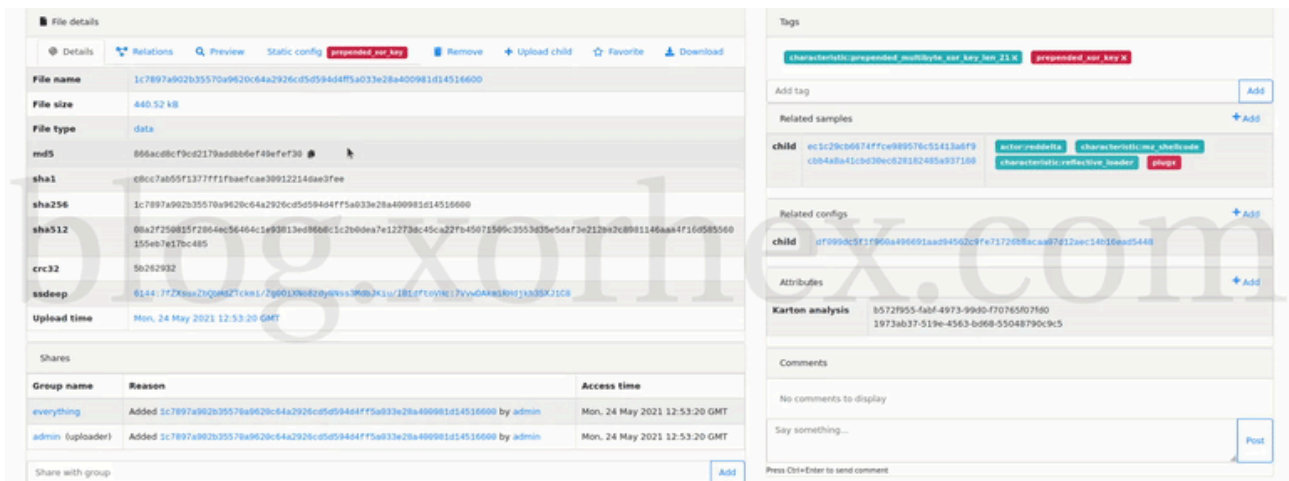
File details

Details | Relations | Preview | Static config prepended_xor_key | Remove | Upload child | Favorite | Download

| | |
|---|---|
| File name | 1c7897a902b35570a9620c64a2926cd5d594d4ff5a033e28a400981d14516600 |
| File size | 440.52 kB |
| File type | data |
| md5 | 866acd8cf9cd2179addbb6ef49efef30 |
| sha1 | c8cc7ab55f1377ff1fbaefcae30912214dae3fee |
| sha256 | 1c7897a902b35570a9620c64a2926cd5d594d4ff5a033e28a400981d14516600 |
| sha512 | 08a2f250815f2864ec56464c1e93813ed86b8c1c2b0dea7e12273dc45ca22fb45071509c3553d35e5daf3e212ba2c8981146aaa4f16d585560155eb7e17bc485 |
| crc32 | 5b262932 |
| ssdeep | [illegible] |
| Upload time | Mon, 24 May 2021 12:53:20 GMT |

Shares

| Group name | Reason | Access time |
|---|---|---|
| everything | Added 1c7897a902b35570a9620c64a2926cd5d594d4ff5a033e28a400981d14516600 by admin | Mon, 24 May 2021 12:53:20 GMT |
| admin (uploader) | Added 1c7897a902b35570a9620c64a2926cd5d594d4ff5a033e28a400981d14516600 by admin | Mon, 24 May 2021 12:53:20 GMT |

Share with group
Add

Tags

characteristic:prepended_multibyte_xor_key_len_21 x prepended_xor_key x

Add tag
Add

Related samples
Add

child ec1c29cb6674ffce989576c51413a6f9cb64a8a41cbd30ec628182485a937180 actor:reddelta characteristic:mz_shellcode characteristic:reflective_loader plugx

Related configs
Add

child df099dc5f1f900a496691aad94562c9fe71726b8acaa97d12aec14b16ead5448

Attributes
Add

Karton analysis b572f955-fabf-4973-99d0-f70765f07fd0
1973ab37-519e-4563-bd68-55048790c9c5

Comments

No comments to display

Say something...
Post
Press Ctrl+Enter to send comment

blog.xorhex.com